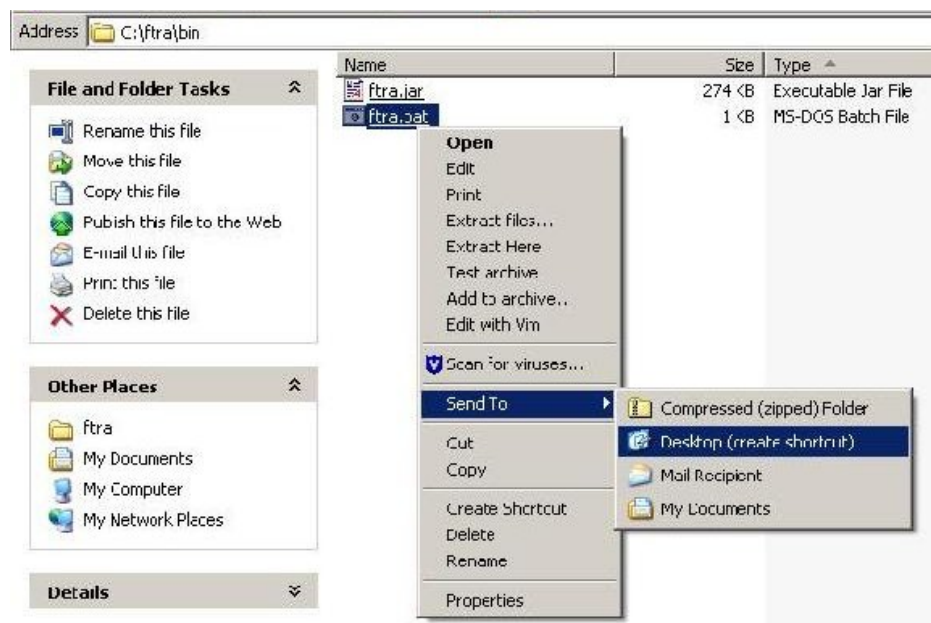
Address C:\ftra\bin

File and Folder Tasks

Rename this file
Move this file
Copy this file
Pubish this file to the Web
E-mail this file
Print this file
Delete this file

Other Places

ftra
My Documents
My Computer
My Network Places

Details

| Name | Size | Type |
|---|---|---|
| ftra.jar | 274 KB | Executable Jar File |
| ftra.bat | 1 KB | MS-DOS Batch File |

Open
Edit
Print
Extract files...
Extract Here
Test archive
Add to archive..
Edit with Vim
Scan for viruses...
Send To
Cut
Copy
Create Shortcut
Delete
Rename
Properties

Compressed (zipped) Folder
Desktop (create shortcut)
Mail Recipient
My Documents